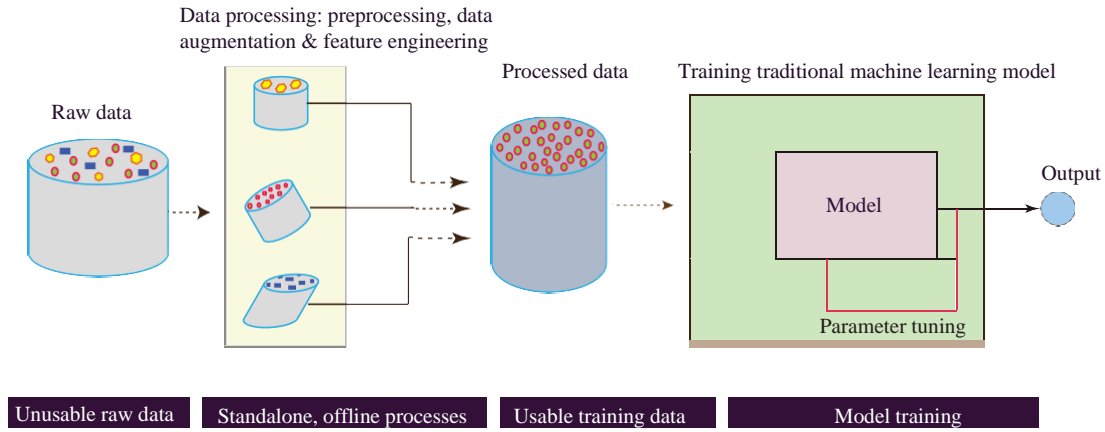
Data processing: preprocessing, data augmentation & feature engineering

Raw data

Processed data

Training traditional machine learning model

Model

Output

Parameter tuning

Unusable raw data

Standalone, offline processes

Usable training data

Model training